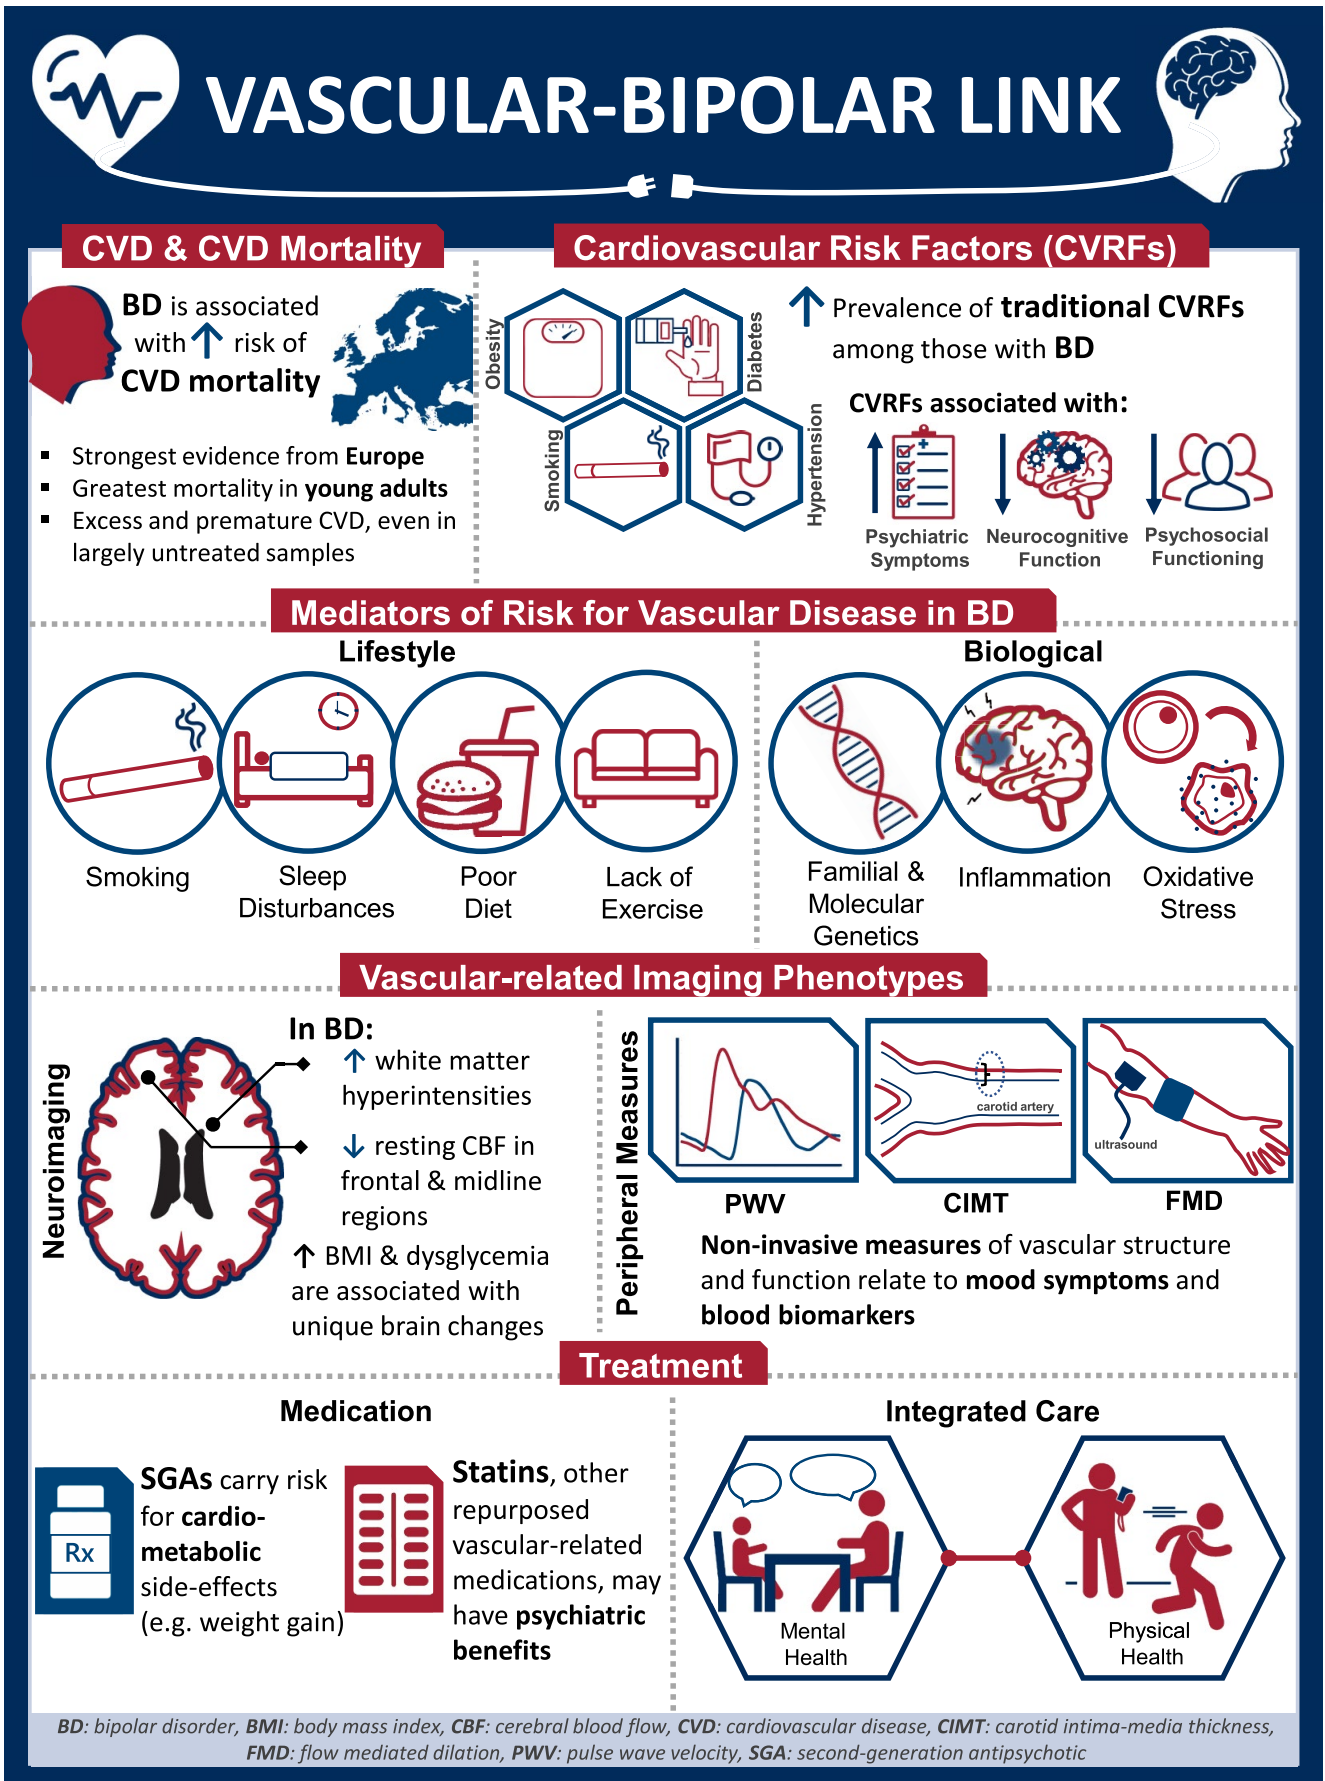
VASCULAR-BIPOLAR LINK

CVD & CVD Mortality

BD is associated with ↑ risk of CVD mortality

- Strongest evidence from Europe
- Greatest mortality in young adults
- Excess and premature CVD, even in largely untreated samples

Cardiovascular Risk Factors (CVRFs)

Obesity
Diabetes
Smoking
Hypertension

↑ Prevalence of traditional CVRFs among those with BD

CVRFs associated with:

↑ Psychiatric Symptoms
↓ Neurocognitive Function
↓ Psychosocial Functioning

Mediators of Risk for Vascular Disease in BD

Lifestyle

Smoking
Sleep Disturbances
Poor Diet
Lack of Exercise

Biological

Familial & Molecular Genetics
Inflammation
Oxidative Stress

Vascular-related Imaging Phenotypes

Neuroimaging

In BD:
↑ white matter hyperintensities
↓ resting CBF in frontal & midline regions
↑ BMI & dysglycemia are associated with unique brain changes

Peripheral Measures

carotid artery
ultrasound

PWV
CIMT
FMD

Non-invasive measures of vascular structure and function relate to mood symptoms and blood biomarkers

Treatment

Medication

Rx

SGAs carry risk for cardio-metabolic side-effects (e.g. weight gain)

Statins, other repurposed vascular-related medications, may have psychiatric benefits

Integrated Care

Mental Health
Physical Health

BD: bipolar disorder, BMI: body mass index, CBF: cerebral blood flow, CVD: cardiovascular disease, CIMT: carotid intima-media thickness, FMD: flow mediated dilation, PWV: pulse wave velocity, SGA: second-generation antipsychotic